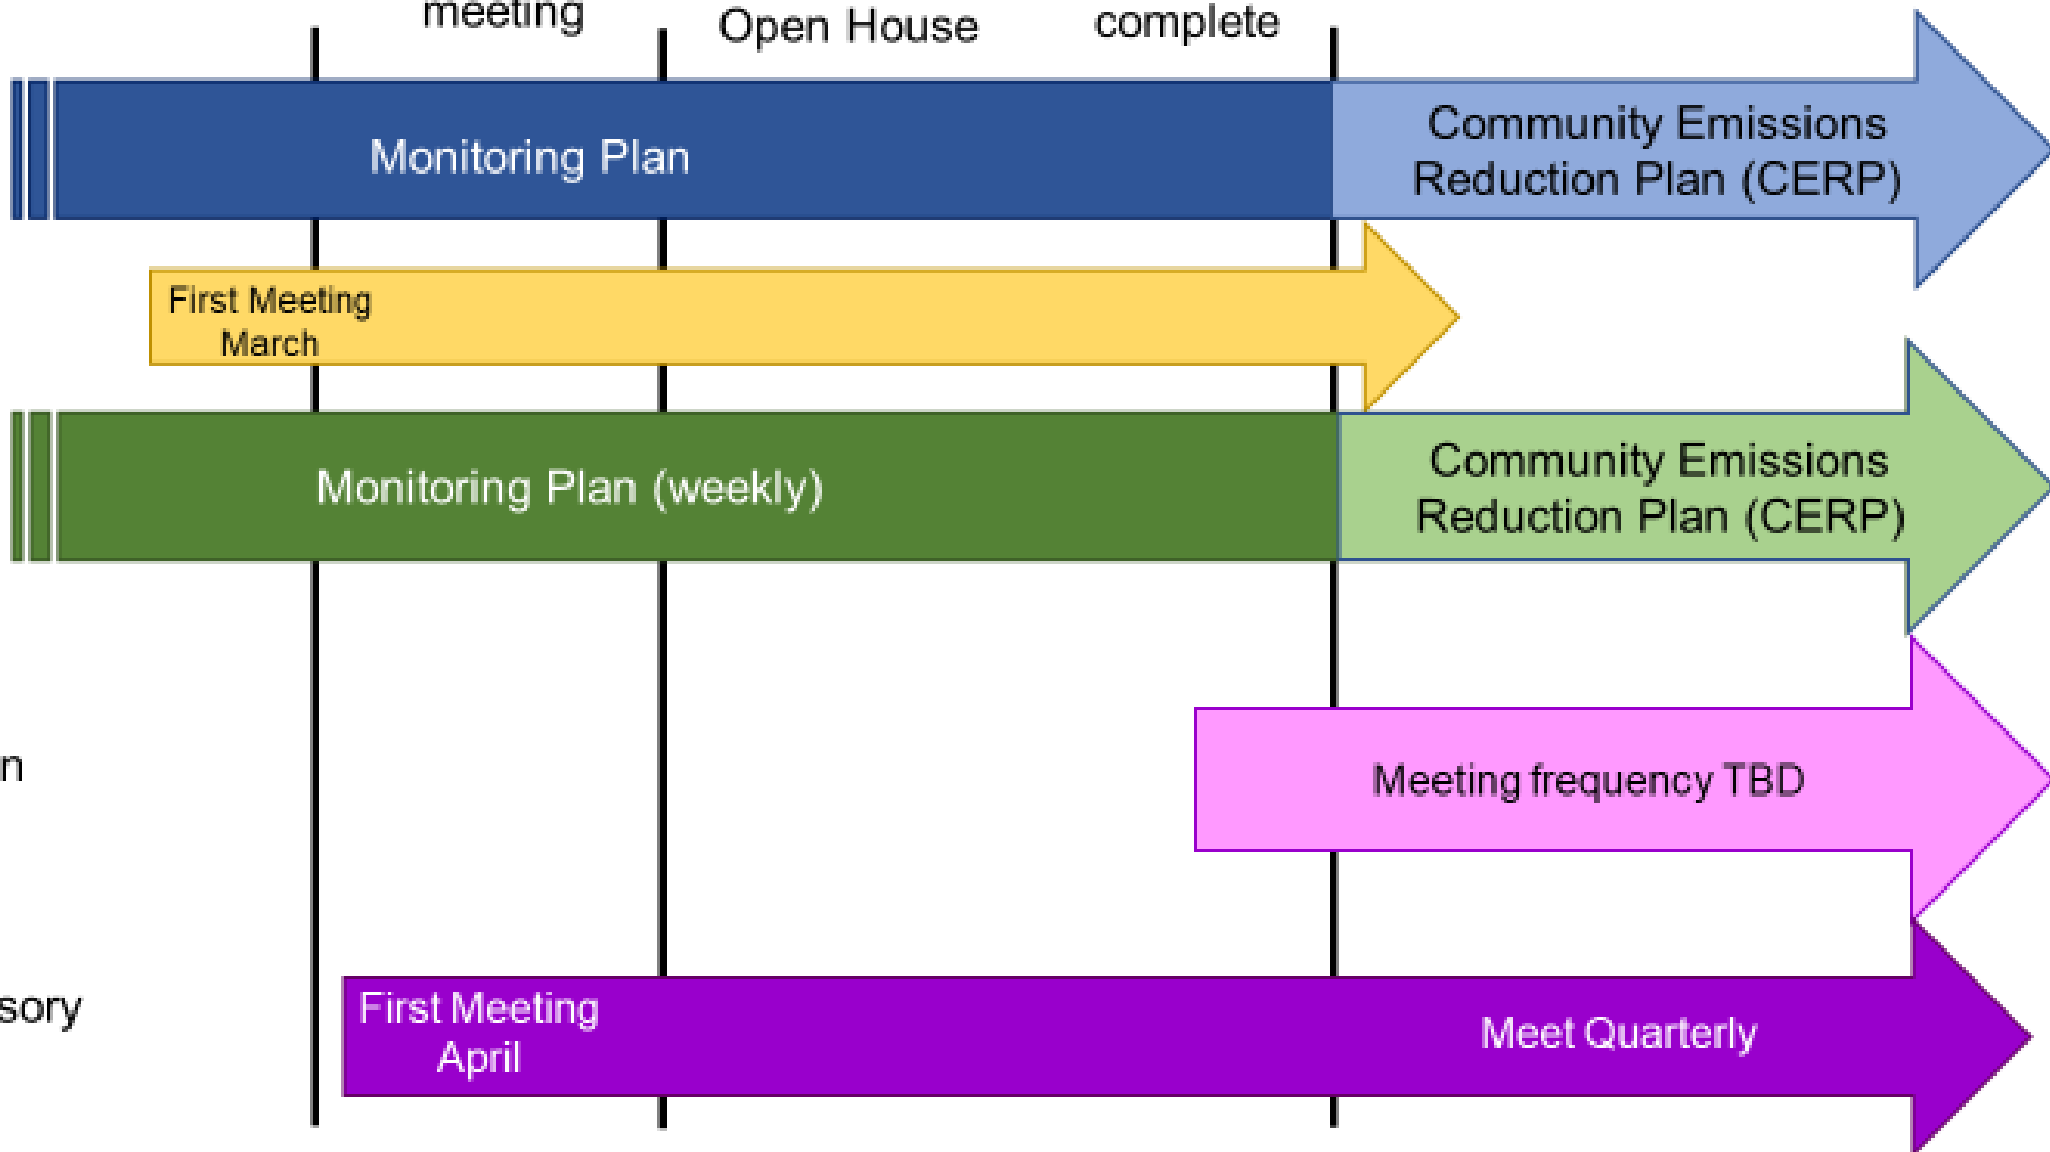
meeting

Open House

complete

Monitoring Plan

Community Emissions Reduction Plan (CERP)

First Meeting
March

Monitoring Plan (weekly)

Community Emissions Reduction Plan (CERP)

n

Meeting frequency TBD

sory

First Meeting
April

Meet Quarterly